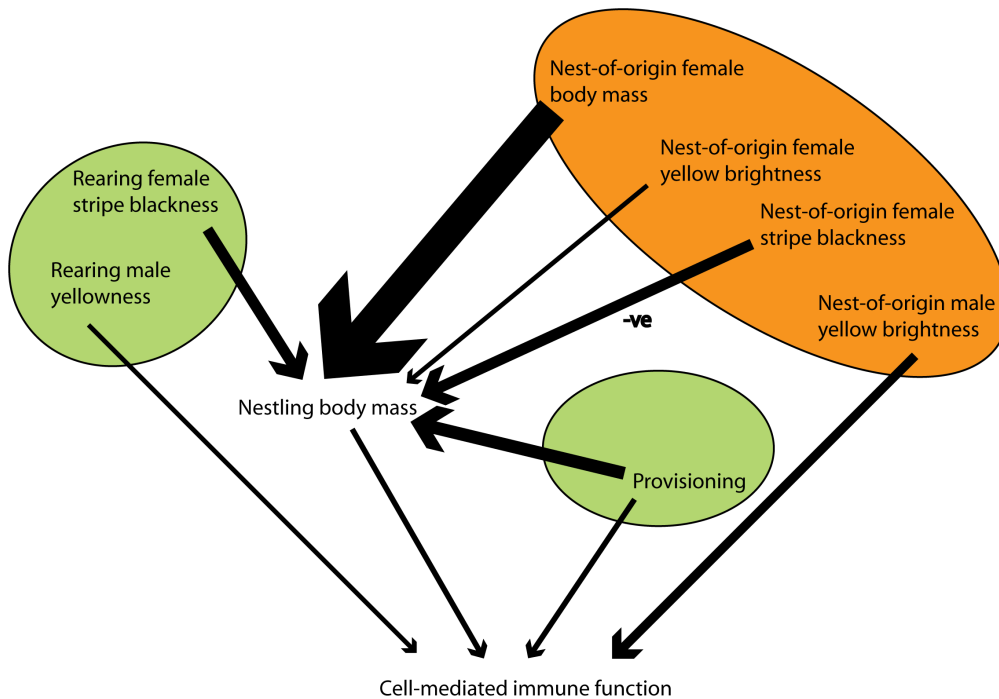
Nest-of-origin female body mass

Nest-of-origin female yellow brightness

Nest-of-origin female stripe blackness

Nest-of-origin male yellow brightness

Rearing female stripe blackness

Rearing male yellowness

-ve

Nestling body mass

Provisioning

Cell-mediated immune function